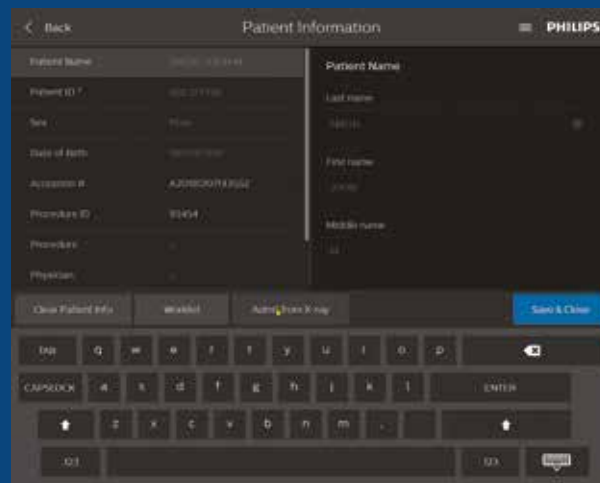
< Back

Patient Information

PHILIPS

Patient Name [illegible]

Patient ID * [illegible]

Sex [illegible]

Date of Birth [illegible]

Accession # A20180207133522

Procedure ID 35454

Procedure

Physician

Patient Name

Last name

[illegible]

First name

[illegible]

Middle name

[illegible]

Clear Patient Info

Worklist

Admit from X-ray

Save & Close

TAB q w e r t y u i o p

CAPSLOCK a s d f g h j k l ENTER

z x c v b n m .

?123

?123